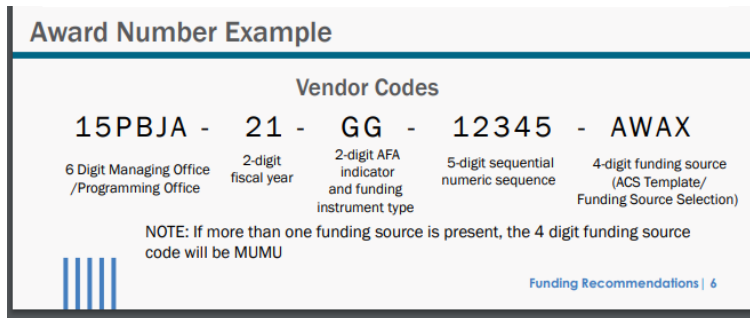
Award Number Example

Vendor Codes

15PBJA - 21 - GG - 12345 - AWAX

6 Digit Managing Office /Programming Office

2-digit fiscal year

2-digit AFA indicator and funding instrument type

5-digit sequential numeric sequence

4-digit funding source (ACS Template/ Funding Source Selection)

NOTE: If more than one funding source is present, the 4 digit funding source code will be MUMU

Funding Recommendations | 6